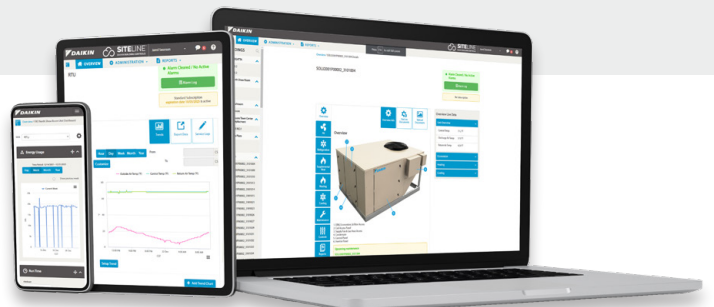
DAIKIN

DAIKIN SITELINE

OVERVIEW

ADMINISTRATION

REPORTS

Overview

Alarm Cleared / No Active Alarms

Energy Usage

Run Time

Day

Week

Month

Year

Trends

Alarm Status

Overview

DAIKIN

SITELINE

OVERVIEW

ADMINISTRATION

REPORTS

Overview

Alarm Cleared / No Active Alarms

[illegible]